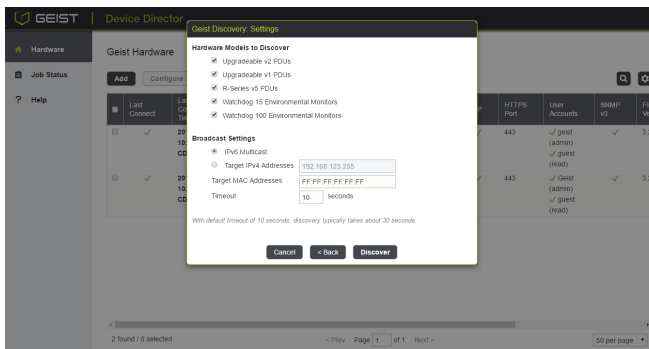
GEIST | Device Director

Hardware
Job Status
Help

Geist Hardware

Add Configure

Last Connect | La Co Tir | HTTPS Port | User Accounts | SNMP v3 | Fi Ve

20 10 CD | 443 | geist (admin) guest (read) | 3.

20 10 CD | 443 | Geist (admin) guest (read) | 3.

2 found / 0 selected

« Prev Page 1 of 1 Next »

50 per page

Geist Discovery: Settings

Hardware Models to Discover
Upgradeable v2 PDUs
Upgradeable v1 PDUs
R-Series v5 PDUs
Watchdog 15 Environmental Monitors
Watchdog 100 Environmental Monitors

Broadcast Settings
IPv6 Multicast
Target IPv4 Addresses 192.168.123.255
Target MAC Addresses FF:FF:FF:FF:FF:FF
Timeout 10 seconds

With default timeout of 10 seconds, discovery typically takes about 30 seconds.

Cancel < Back Discover